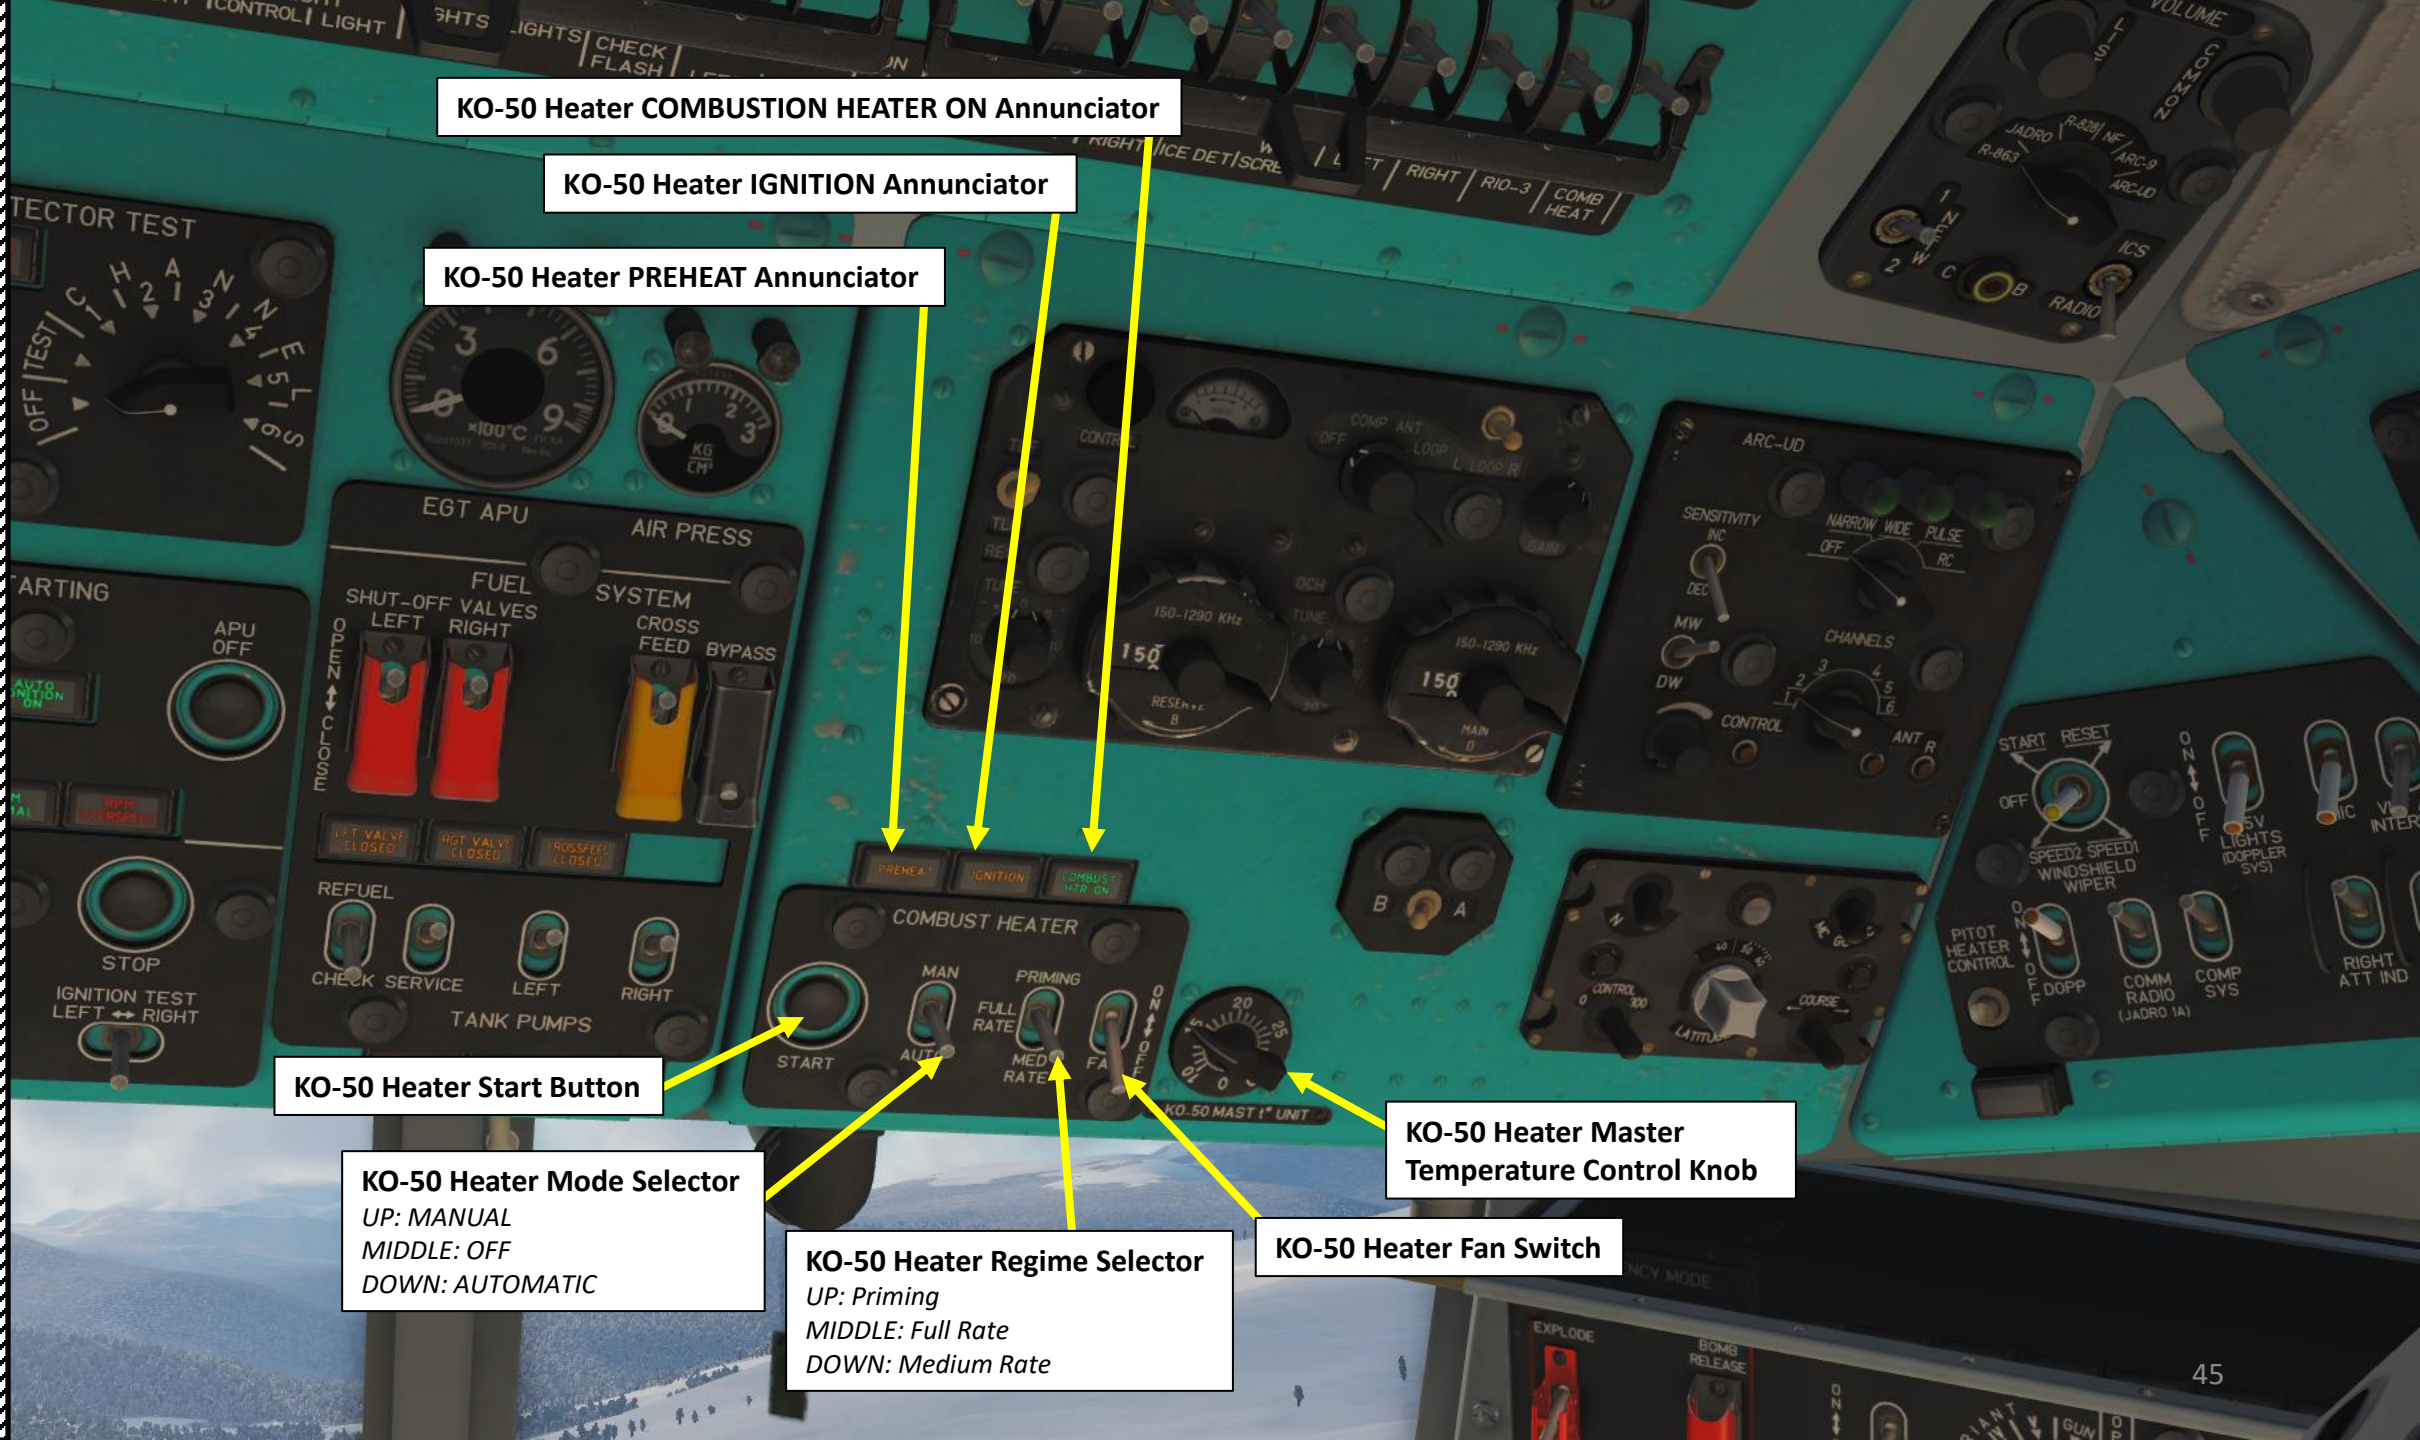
KO-50 Heater COMBUSTION HEATER ON Annunciator

KO-50 Heater IGNITION Annunciator

KO-50 Heater PREHEAT Annunciator

KO-50 Heater Start Button

KO-50 Heater Mode Selector
UP: MANUAL
MIDDLE: OFF
DOWN: AUTOMATIC

KO-50 Heater Regime Selector
UP: Priming
MIDDLE: Full Rate
DOWN: Medium Rate

KO-50 Heater Fan Switch

KO-50 Heater Master Temperature Control Knob

CONTROL LIGHT | LIGHTS | LIGHTS | CHECK FLASH

RIGHT | ICE DET | SCRE | RIGHT | RIO-3 | COMB HEAT

TECTOR TEST

OFF | TEST

EGT APU

AIR PRESS

FUEL SHUT-OFF VALVES LEFT RIGHT

OPEN CLOSE

SYSTEM CROSS FEED BYPASS

LFT VALVE CLOSED | RGT VALVE CLOSED | CROSSFEED CLOSED

REFUEL

CHECK SERVICE LEFT RIGHT

TANK PUMPS

ARTING

APU OFF

AUTO IGNITION ON

STOP

IGNITION TEST LEFT ↔ RIGHT

PREHEAT | IGNITION | COMBUST HTR ON

COMBUST HEATER

START MAN AUTO PRIMING FULL RATE MED RATE FAN ON OFF

KO-50 MAST t° UNIT

VOLUME

COMMON

JADRO R-828 NF ARC-9 R-863 ARC-UD

ICS RADIO

ARC-UD

SENSITIVITY INC DEC

NARROW WIDE PULSE OFF RC

MW DW

CHANNELS

CONTROL ANT R

150-1290 KHz

150

RESERVE B

MAIN D

COMP ANT LOOP L LOOP R

B A

CONTROL COURSE LATITUDE

START RESET OFF

SPEED2 SPEED1 WINDSHIELD WIPER

ON OFF

LIGHTS (DOPPLER SYS)

PITOT HEATER CONTROL

ON OFF DOPP

COMM RADIO (JADRO 1A)

COMP SYS

RIGHT ATT IND

EXPLODE

BOMB RELEASE

45